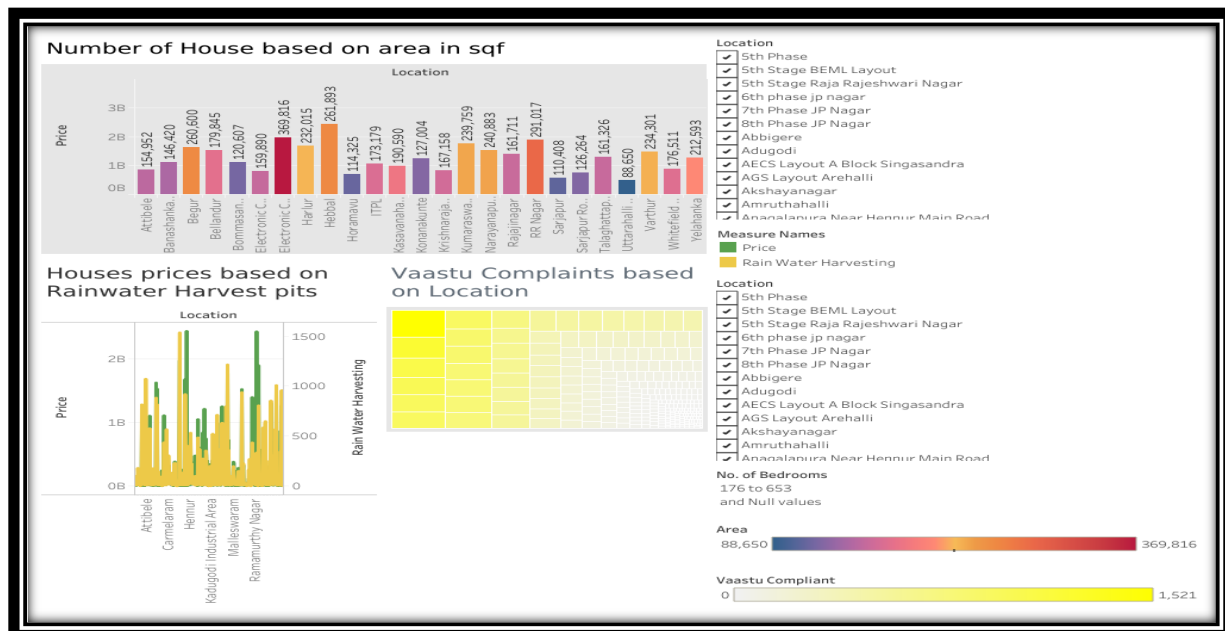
Number of House based on area in sqf

Location

Price

3B
2B
1B
0B

154,952
146,420
260,600
179,845
120,607
159,890
369,816
232,015
261,893
114,325
173,179
190,590
127,004
167,158
239,759
240,883
161,711
291,017
110,408
126,264
161,326
88,650
234,301
176,511
212,593

Attibele
Banashanka..
Begur
Bellandur
Bommasan..
Electronic C..
Electronic C..
Harlur
Hebbal
Horamavu
ITPL
Kasavanaha..
Konanakunte
Krishnaraja..
Kumaraswa..
Narayanapu..
Rajajinagar
RR Nagar
Sarjapur
Sarjapur Ro..
Talaghattap..
Uttarahalli..
Varthur
Whitefield..
Yelahanka

Houses prices based on Rainwater Harvest pits

Location

Price

2B
1B
0B

1500
1000
500
0

Rain Water Harvesting

Attibele
Carmelaram
Hennur
Kadugodi Industrial Area
Malleswaram
Ramamurthy Nagar

Vaastu Complaints based on Location

Location
✔ 5th Phase
✔ 5th Stage BEML Layout
✔ 5th Stage Raja Rajeshwari Nagar
✔ 6th phase jp nagar
✔ 7th Phase JP Nagar
✔ 8th Phase JP Nagar
✔ Abbigere
✔ Adugodi
✔ AECS Layout A Block Singasandra
✔ AGS Layout Arehalli
✔ Akshayanagar
✔ Amruthahalli
✔ Anagalapura Near Hennur Main Road

Measure Names
Price
Rain Water Harvesting

Location
✔ 5th Phase
✔ 5th Stage BEML Layout
✔ 5th Stage Raja Rajeshwari Nagar
✔ 6th phase jp nagar
✔ 7th Phase JP Nagar
✔ 8th Phase JP Nagar
✔ Abbigere
✔ Adugodi
✔ AECS Layout A Block Singasandra
✔ AGS Layout Arehalli
✔ Akshayanagar
✔ Amruthahalli
✔ Anagalapura Near Hennur Main Road

No. of Bedrooms
176 to 653
and Null values

Area
88,650
369,816

Vaastu Compliant
0
1,521